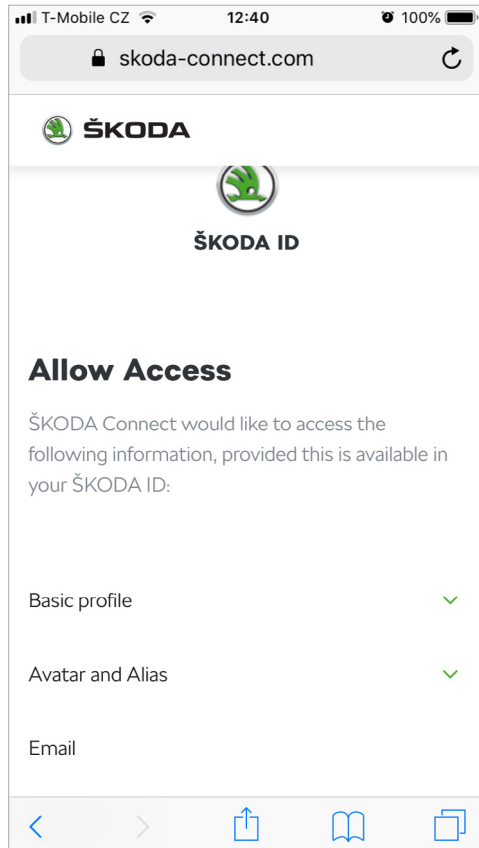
T-Mobile CZ 12:40 100%

skoda-connect.com

ŠKODA

ŠKODA ID

Allow Access

ŠKODA Connect would like to access the following information, provided this is available in your ŠKODA ID:

Basic profile

Avatar and Alias

Email